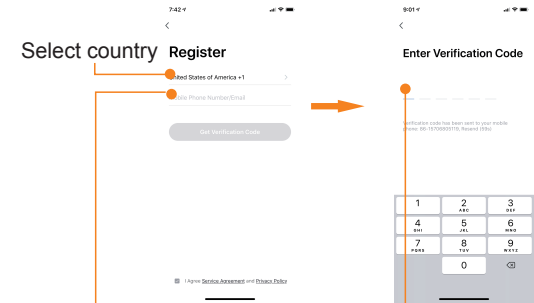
7:42

Select country

Register

United States of America +1

Mobile Phone Number/Email

Get Verification Code

I Agree Service Agreement and Privacy Policy

9:01

Enter Verification Code

Verification code has been sent to your mobile phone: 86-15700000019, Resend (59s)

| 1 | 2 ABC | 3 DEF |
|---|---|---|
| 4 GHI | 5 JKL | 6 MNO |
| 7 PQRS | 8 TUV | 9 WXYZ |
| | 0 | ⌫ |